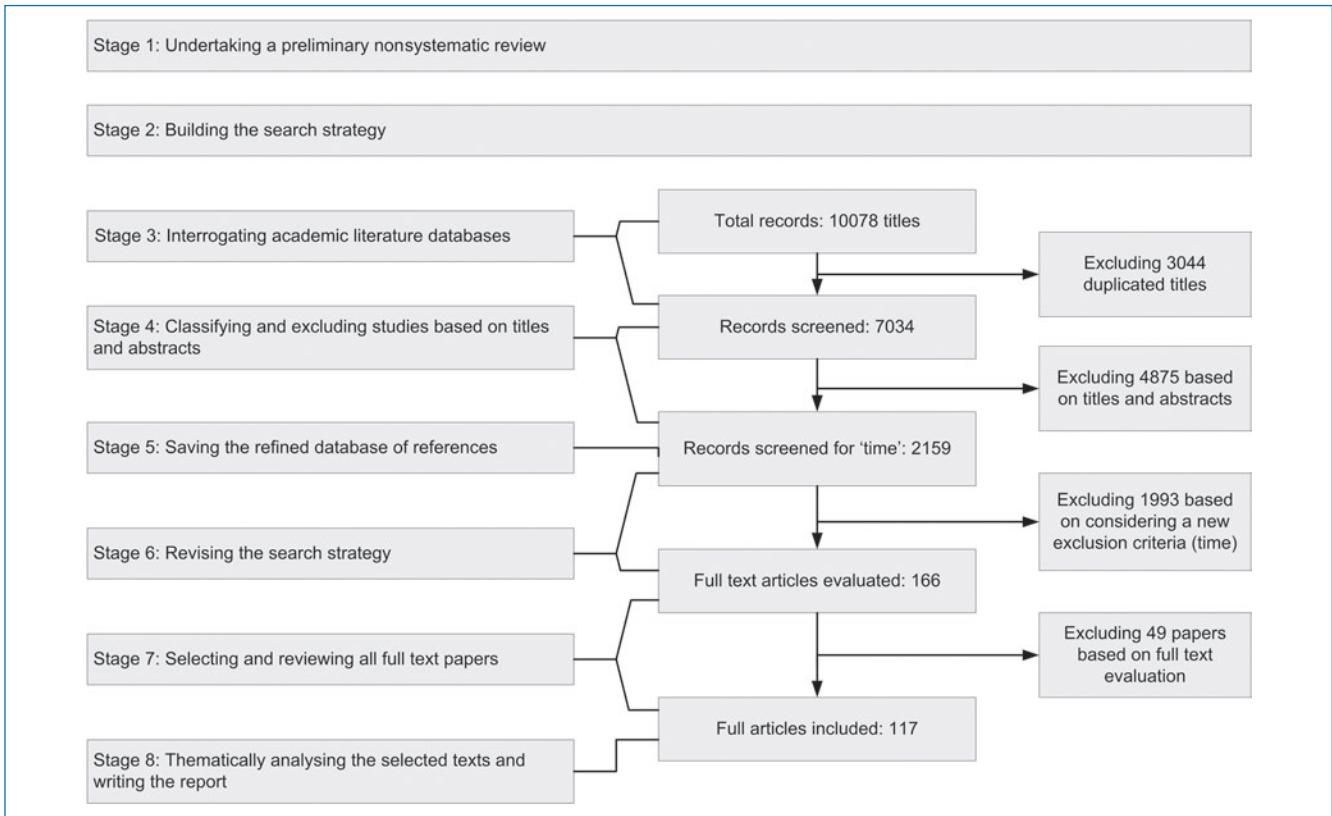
Stage 1: Undertaking a preliminary nonsystematic review

Stage 2: Building the search strategy

Stage 3: Interrogating academic literature databases

Total records: 10078 titles

Excluding 3044 duplicated titles

Stage 4: Classifying and excluding studies based on titles and abstracts

Records screened: 7034

Excluding 4875 based on titles and abstracts

Stage 5: Saving the refined database of references

Records screened for 'time': 2159

Excluding 1993 based on considering a new exclusion criteria (time)

Stage 6: Revising the search strategy

Full text articles evaluated: 166

Stage 7: Selecting and reviewing all full text papers

Excluding 49 papers based on full text evaluation

Full articles included: 117

Stage 8: Thematically analysing the selected texts and writing the report